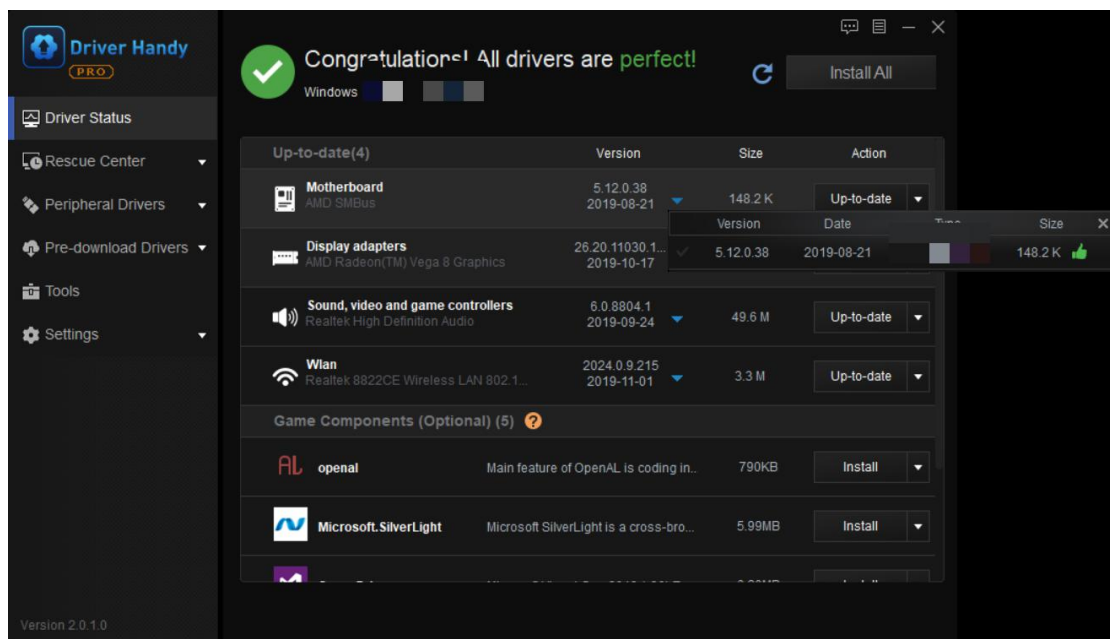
Driver Handy
PRO

Driver Status
Rescue Center
Peripheral Drivers
Pre-download Drivers
Tools
Settings

Version 2.0.1.0

Congratulations! All drivers are perfect!
Windows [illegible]

Install All

| Up-to-date(4) | Version | Size | Action |
|---|---|---|---|
| Motherboard AMD SMBus | 5.12.0.38 2019-08-21 | 148.2 K | Up-to-date |
| Display adapters AMD Radeon(TM) Vega 8 Graphics | 26.20.11030.1... 2019-10-17 | | |
| Sound, video and game controllers Realtek High Definition Audio | 6.0.8804.1 2019-09-24 | 49.6 M | Up-to-date |
| Wlan Realtek 8822CE Wireless LAN 802.1... | 2024.0.9.215 2019-11-01 | 3.3 M | Up-to-date |

| Version | Date | Type | Size |
|---|---|---|---|
| 5.12.0.38 | 2019-08-21 | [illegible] | 148.2 K |

Game Components (Optional) (5) ?

| | | | |
|---|---|---|---|
| openal | Main feature of OpenAL is coding in.. | 790KB | Install |
| Microsoft.SilverLight | Microsoft SilverLight is a cross-bro... | 5.99MB | Install |
| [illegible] | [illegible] | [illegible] | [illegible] |